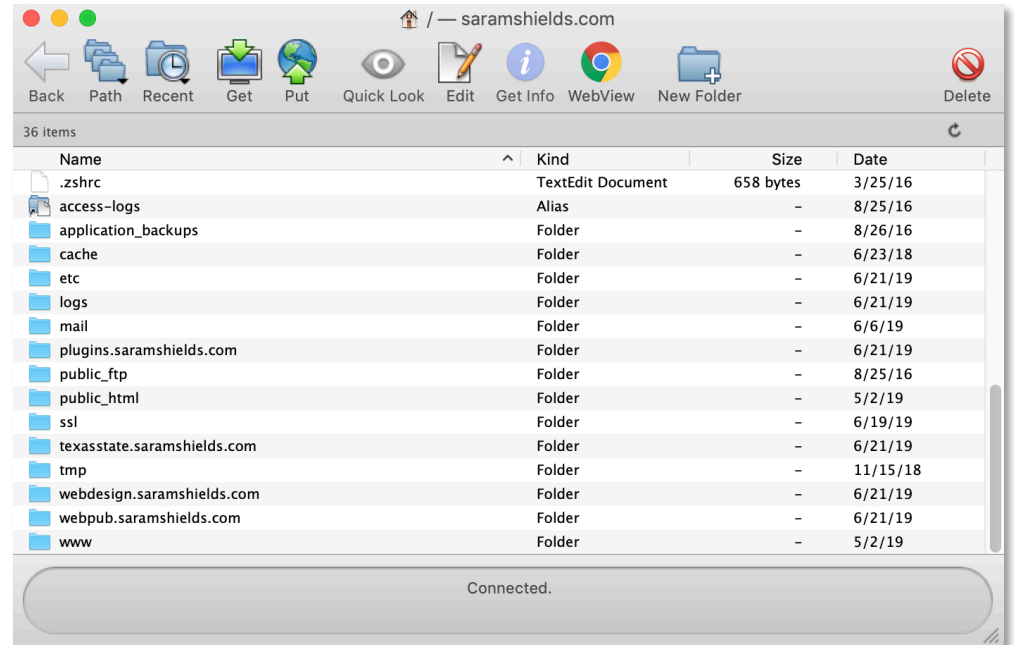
/ — saramshields.com

Back Path Recent Get Put Quick Look Edit Get Info WebView New Folder Delete

36 items

| Name | Kind | Size | Date |
|---|---|---|---|
| .zshrc | TextEdit Document | 658 bytes | 3/25/16 |
| access-logs | Alias | – | 8/25/16 |
| application_backups | Folder | – | 8/26/16 |
| cache | Folder | – | 6/23/18 |
| etc | Folder | – | 6/21/19 |
| logs | Folder | – | 6/21/19 |
| mail | Folder | – | 6/6/19 |
| plugins.saramshields.com | Folder | – | 6/21/19 |
| public_ftp | Folder | – | 8/25/16 |
| public_html | Folder | – | 5/2/19 |
| ssl | Folder | – | 6/19/19 |
| texasstate.saramshields.com | Folder | – | 6/21/19 |
| tmp | Folder | – | 11/15/18 |
| webdesign.saramshields.com | Folder | – | 6/21/19 |
| webpub.saramshields.com | Folder | – | 6/21/19 |
| www | Folder | – | 5/2/19 |

Connected.